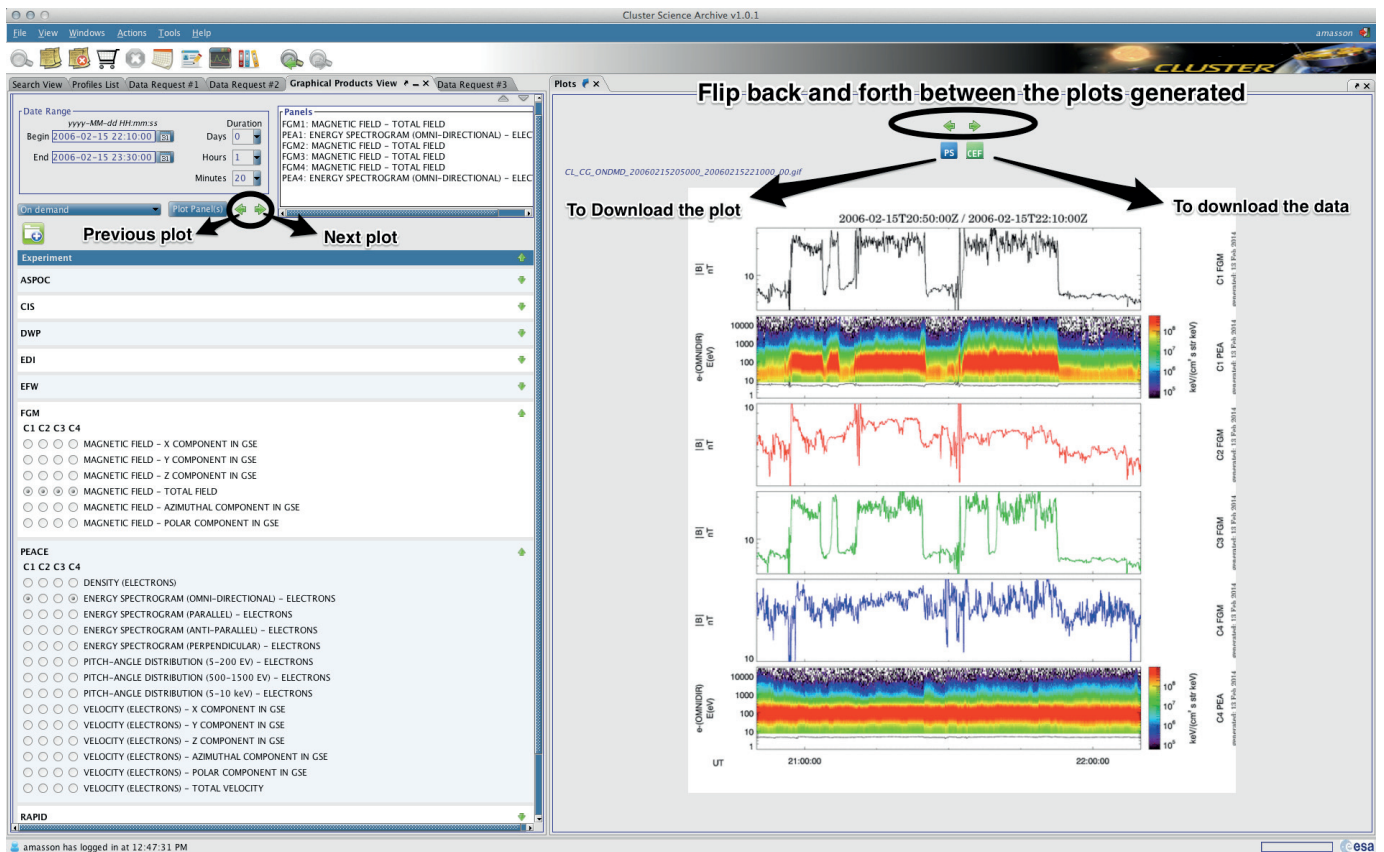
Cluster Science Archive v1.0.1

File View Windows Actions Tools Help

amasson

CLUSTER

Search View | Profiles List | Data Request #1 | Data Request #2 | Graphical Products View | Data Request #3

Plots

Date Range
yyyy-MM-dd HH:mm:ss
Duration
Begin 2006-02-15 22:10:00 Days 0
End 2006-02-15 23:30:00 Hours 1
Minutes 20

Panels
FGM1: MAGNETIC FIELD - TOTAL FIELD
PEA1: ENERGY SPECTROGRAM (OMNI-DIRECTIONAL) - ELEC
FGM2: MAGNETIC FIELD - TOTAL FIELD
FGM3: MAGNETIC FIELD - TOTAL FIELD
FGM4: MAGNETIC FIELD - TOTAL FIELD
PEA4: ENERGY SPECTROGRAM (OMNI-DIRECTIONAL) - ELEC

On demand
Plot Panel(s)

Previous plot
Next plot

Experiment
ASPOC
CIS
DWP
EDI
EFW
FGM
C1 C2 C3 C4
MAGNETIC FIELD - X COMPONENT IN GSE
MAGNETIC FIELD - Y COMPONENT IN GSE
MAGNETIC FIELD - Z COMPONENT IN GSE
MAGNETIC FIELD - TOTAL FIELD
MAGNETIC FIELD - AZIMUTHAL COMPONENT IN GSE
MAGNETIC FIELD - POLAR COMPONENT IN GSE

PEACE
C1 C2 C3 C4
DENSITY (ELECTRONS)
ENERGY SPECTROGRAM (OMNI-DIRECTIONAL) - ELECTRONS
ENERGY SPECTROGRAM (PARALLEL) - ELECTRONS
ENERGY SPECTROGRAM (ANTI-PARALLEL) - ELECTRONS
ENERGY SPECTROGRAM (PERPENDICULAR) - ELECTRONS
PITCH-ANGLE DISTRIBUTION (5-200 EV) - ELECTRONS
PITCH-ANGLE DISTRIBUTION (500-1500 EV) - ELECTRONS
PITCH-ANGLE DISTRIBUTION (5-10 keV) - ELECTRONS
VELOCITY (ELECTRONS) - X COMPONENT IN GSE
VELOCITY (ELECTRONS) - Y COMPONENT IN GSE
VELOCITY (ELECTRONS) - Z COMPONENT IN GSE
VELOCITY (ELECTRONS) - AZIMUTHAL COMPONENT IN GSE
VELOCITY (ELECTRONS) - POLAR COMPONENT IN GSE
VELOCITY (ELECTRONS) - TOTAL VELOCITY

RAPID

Flip back and forth between the plots generated

PS CEF

CL_CG_ONDMD_20060215205000_20060215221000_20.gif

To Download the plot
To download the data

2006-02-15T20:50:00Z / 2006-02-15T22:10:00Z

|B| nT 10 C1 FGM generated: 13 Feb 2014
e-(OMNIDIR) E(eV) 10000 1000 100 10 1 keV/(cm² s str keV) $10^8$ $10^7$ $10^6$ $10^5$ C1 PEA generated: 13 Feb 2014
|B| nT 10 C2 FGM generated: 13 Feb 2014
|B| nT 10 C3 FGM generated: 13 Feb 2014
|B| nT 10 C4 FGM generated: 13 Feb 2014
e-(OMNIDIR) E(eV) 10000 1000 100 10 1 keV/(cm² s str keV) $10^8$ $10^7$ $10^6$ $10^5$ C4 PEA generated: 13 Feb 2014
UT 21:00:00 22:00:00

amasson has logged in at 12:47:31 PM

esa